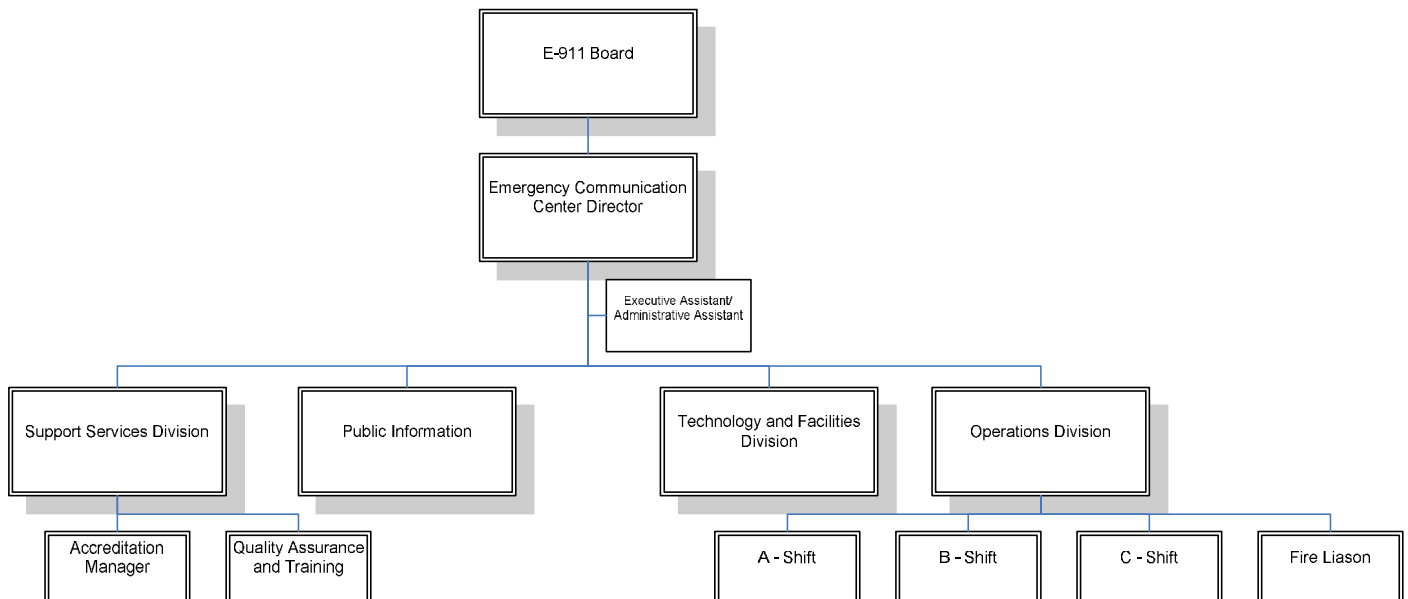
E-911 Board

Emergency Communication Center Director

Executive Assistant/ Administrative Assistant

Support Services Division

Public Information

Technology and Facilities Division

Operations Division

Accreditation Manager

Quality Assurance and Training

A - Shift

B - Shift

C - Shift

Fire Liason